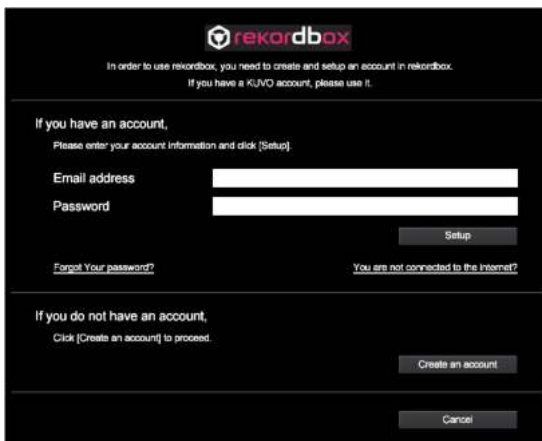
rekordbox

In order to use rekordbox, you need to create and setup an account in rekordbox.
If you have a KUVO account, please use it.

If you have an account,

Please enter your account information and click [Setup].

Email address

Password

Setup

Forgot Your password?

You are not connected to the Internet?

If you do not have an account,

Click [Create an account] to proceed.

Create an account

Cancel